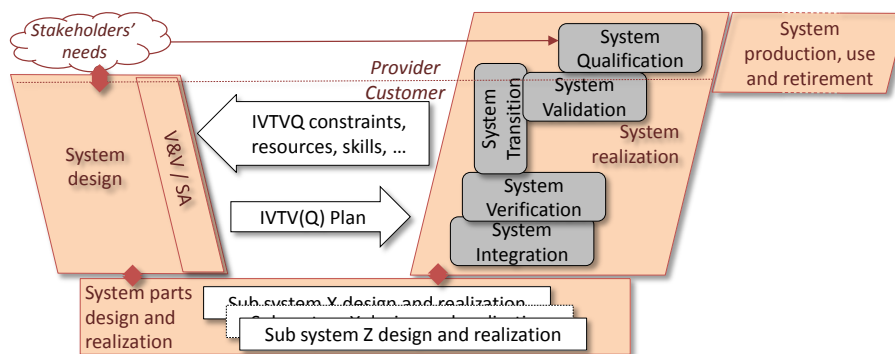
Stakeholders' needs

System Qualification

System production, use and retirement

Provider

Customer

System Transition

System Validation

System realization

IVTVQ constraints, resources, skills, …

System design

V&V / SA

IVTV(Q) Plan

System Verification

System Integration

System parts design and realization

Sub system X design and realization

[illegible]

Sub system Z design and realization